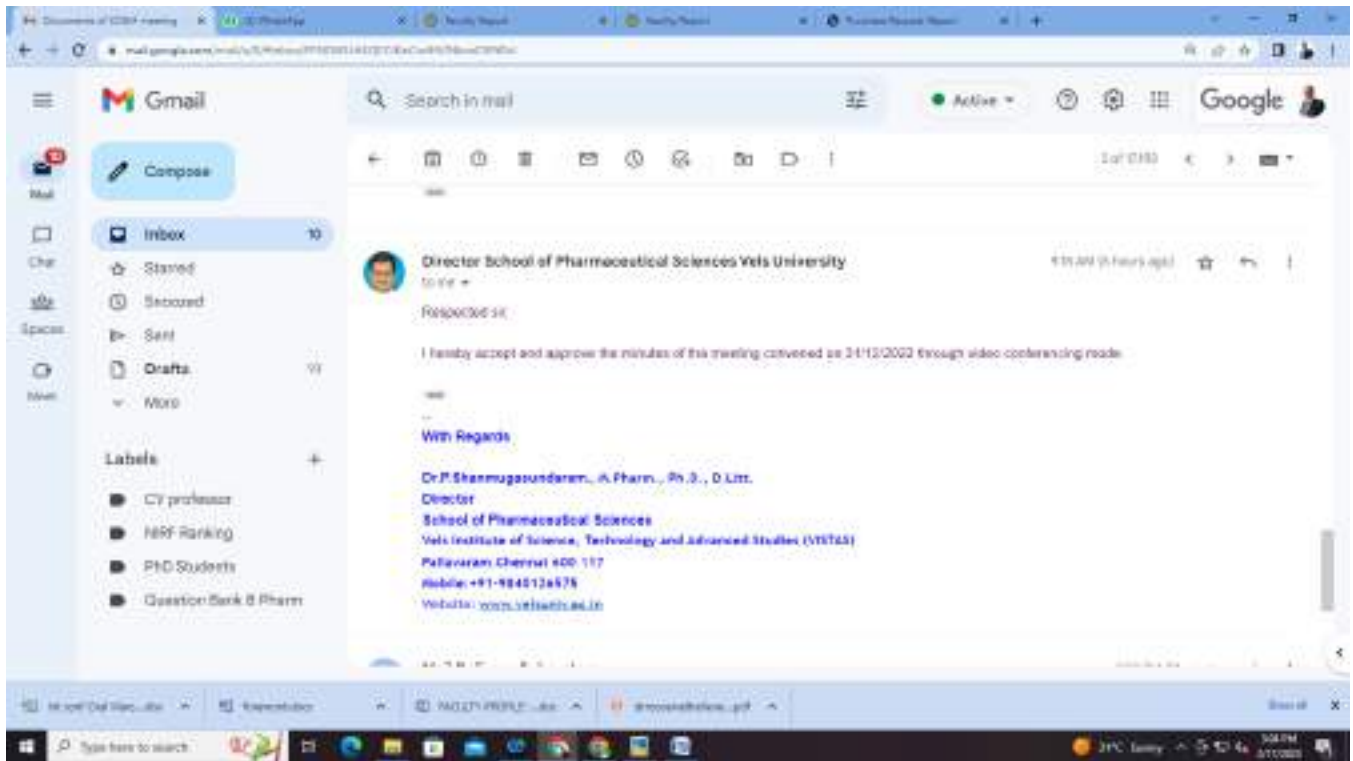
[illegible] | WhatsApp | Faculty Report | Faculty Report | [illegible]

mail.google.com/mail/u/0/#inbox/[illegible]

Gmail

Search in mail

Active

Google

Mail

Chat

Spaces

Meet

Compose

Inbox 10

Starred

Snoozed

Sent

Drafts

More

Labels

CV professor

NIRF Ranking

PhD Students

Question Bank B Pharm

1 of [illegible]

Director School of Pharmaceutical Sciences Vels University

to me

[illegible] ([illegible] hours ago)

Respected sir,

I hereby accept and approve the minutes of this meeting convened on 31/12/2022 through video conferencing mode.

--

With Regards

Dr.P.Shanmugasundaram., M.Pharm., Ph.D., D.Litt.
Director
School of Pharmaceutical Sciences
Vels Institute of Science, Technology and Advanced Studies (VISTAS)
Pallavaram Chennai 600 117
Mobile: +91-9840126575
Website: www.velsuniv.ac.in

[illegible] | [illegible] | FACULTY PROFILE ...docx | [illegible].pdf | Show all

Type here to search

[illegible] | 5:04 PM